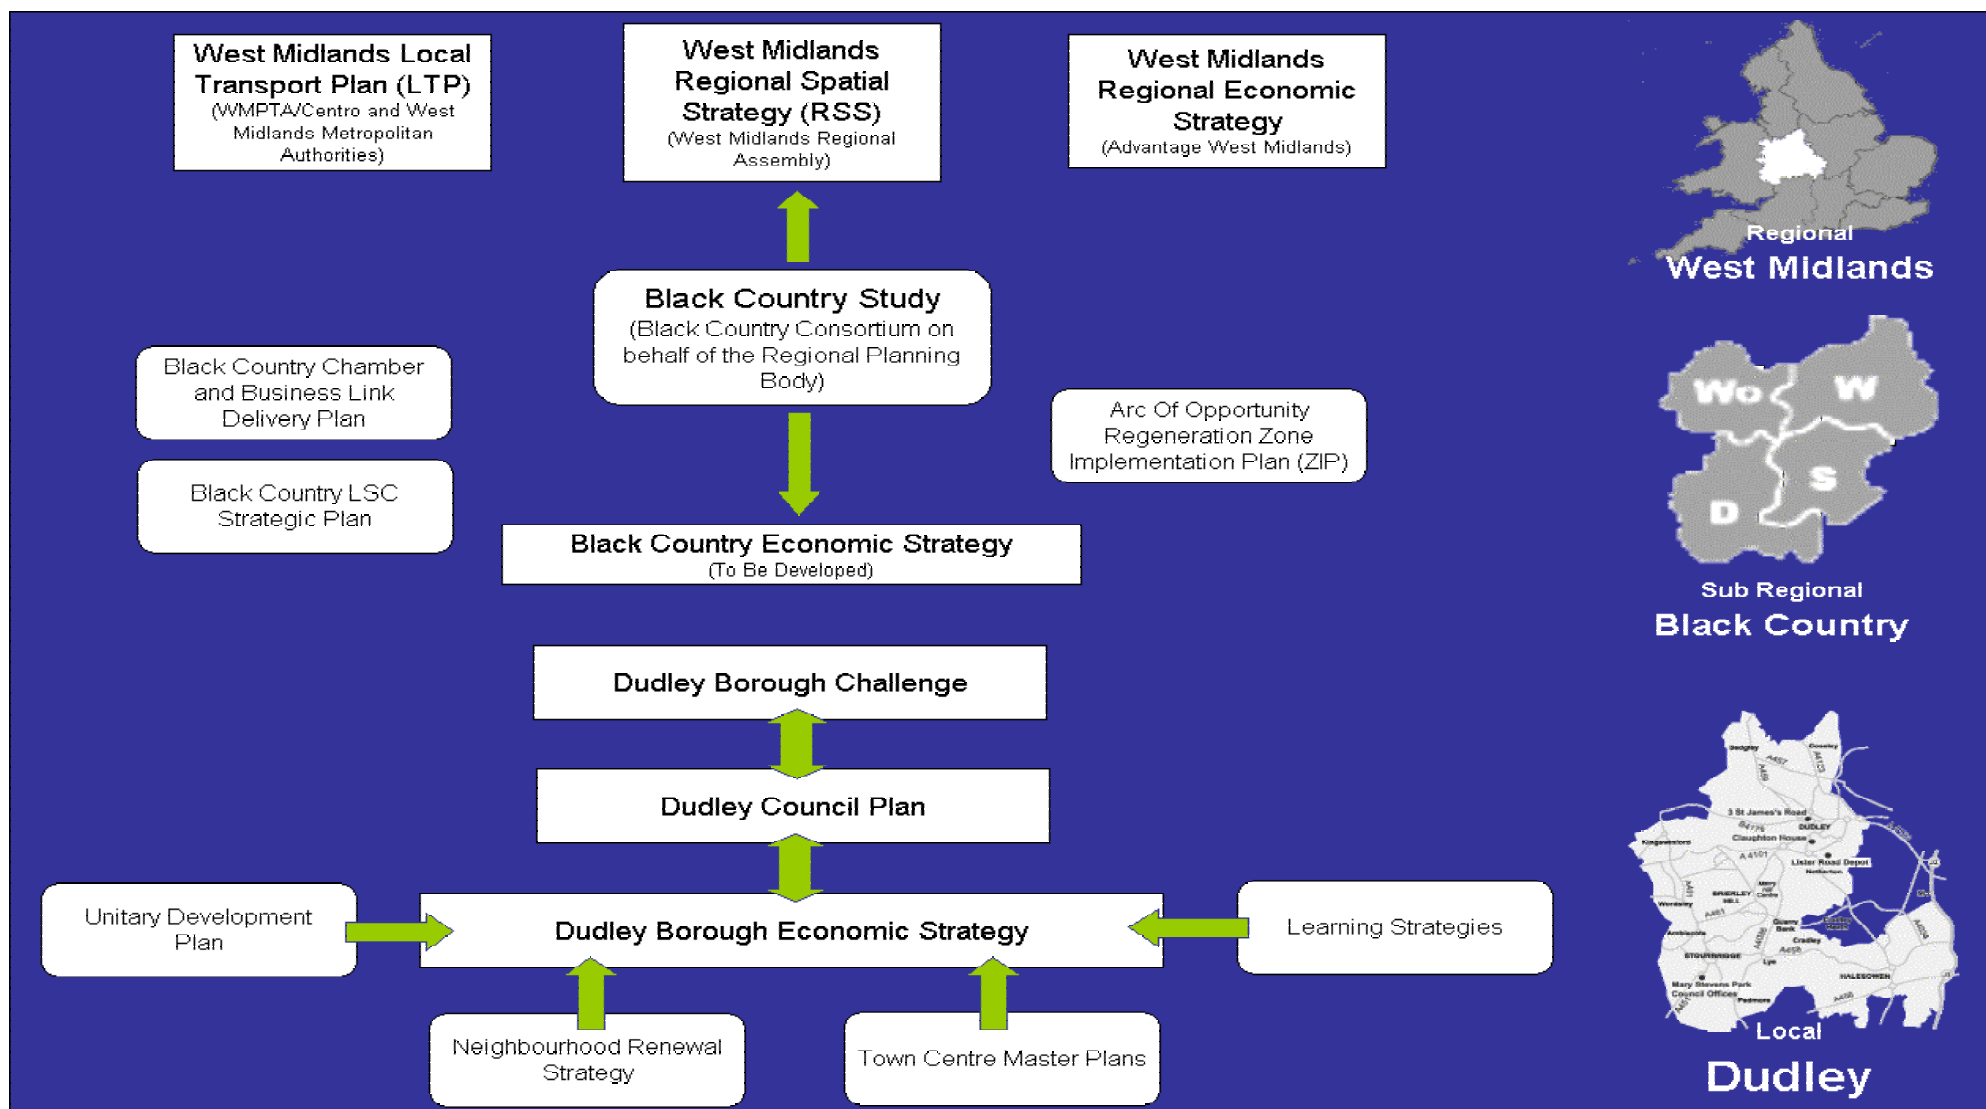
West Midlands Local Transport Plan (LTP)
(WMPTA/Centro and West Midlands Metropolitan Authorities)

West Midlands Regional Spatial Strategy (RSS)
(West Midlands Regional Assembly)

West Midlands Regional Economic Strategy
(Advantage West Midlands)

Regional
West Midlands

Black Country Study
(Black Country Consortium on behalf of the Regional Planning Body)

Black Country Chamber and Business Link Delivery Plan

Arc Of Opportunity Regeneration Zone Implementation Plan (ZIP)

Wo W S D

Black Country LSC Strategic Plan

Black Country Economic Strategy
(To Be Developed)

Sub Regional
Black Country

Dudley Borough Challenge

Dudley Council Plan

Unitary Development Plan

Dudley Borough Economic Strategy

Learning Strategies

Neighbourhood Renewal Strategy

Town Centre Master Plans

Local
Dudley